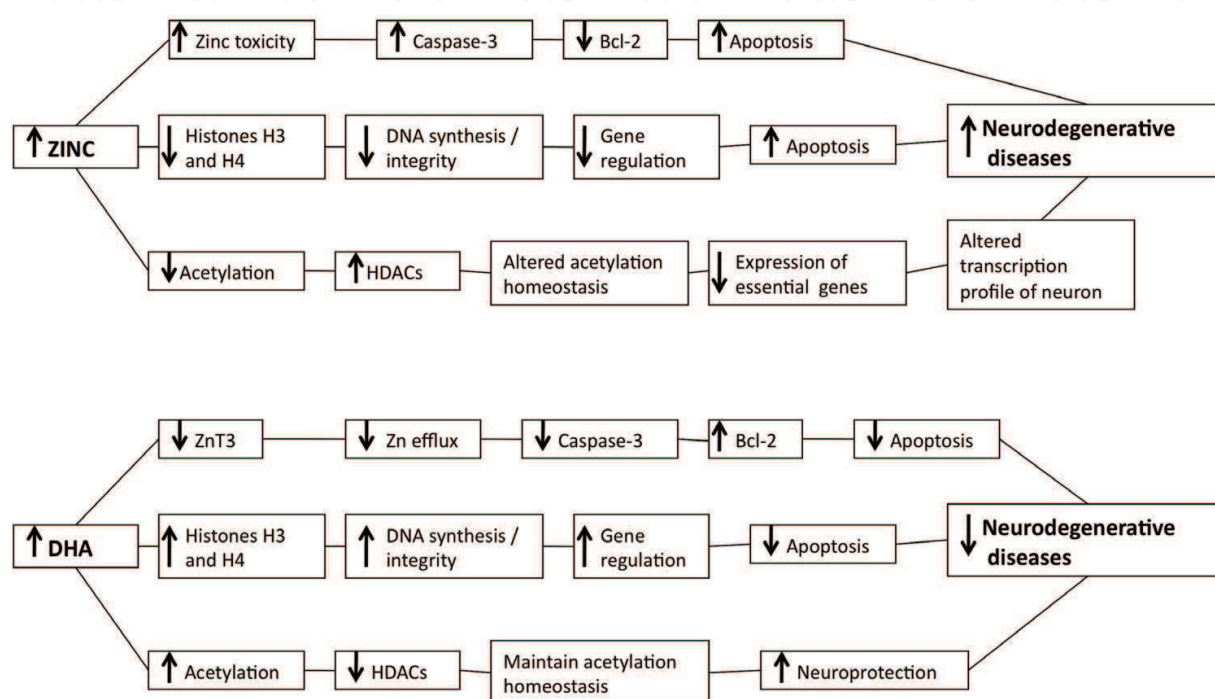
↑ZINC

↑ Zinc toxicity

↑ Caspase-3

↓ Bcl-2

↑ Apoptosis

↓ Histones H3 and H4

↓ DNA synthesis / integrity

↓ Gene regulation

↑ Apoptosis

↑ Neurodegenerative diseases

↓ Acetylation

↑ HDACs

Altered acetylation homeostasis

↓ Expression of essential genes

Altered transcription profile of neuron

↑ DHA

↓ ZnT3

↓ Zn efflux

↓ Caspase-3

↑ Bcl-2

↓ Apoptosis

↑ Histones H3 and H4

↑ DNA synthesis / integrity

↑ Gene regulation

↓ Apoptosis

↓ Neurodegenerative diseases

↑ Acetylation

↓ HDACs

Maintain acetylation homeostasis

↑ Neuroprotection